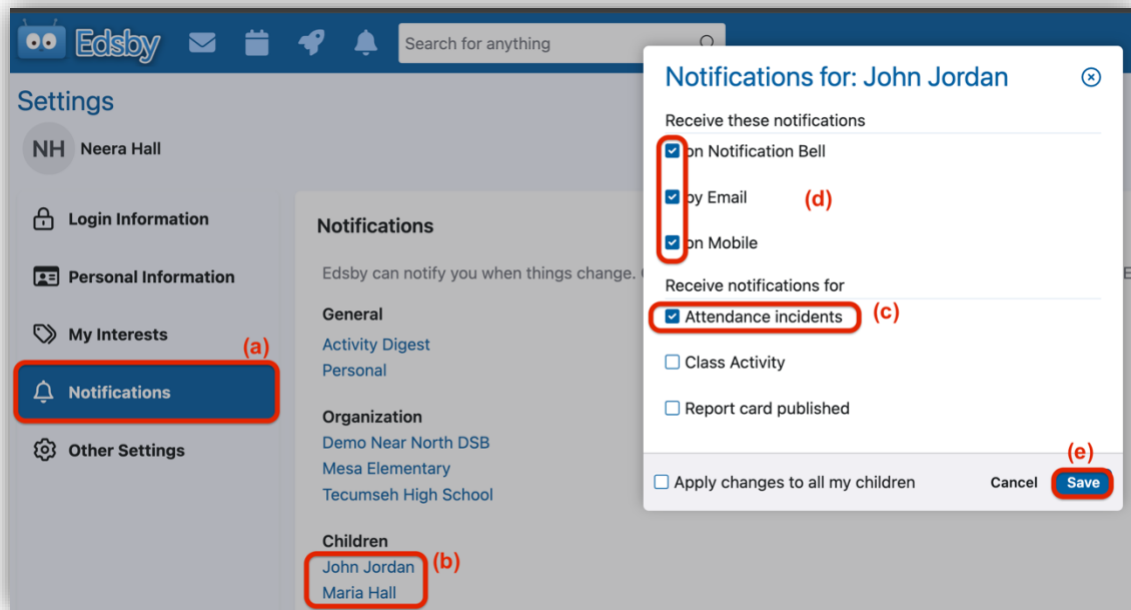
Edsby

Search for anything

Settings

NH Neera Hall

Login Information

Personal Information

My Interests

(a)

Notifications

Other Settings

Notifications

Edsby can notify you when things change. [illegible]

General

Activity Digest

Personal

Organization

Demo Near North DSB

Mesa Elementary

Tecumseh High School

Children

John Jordan

(b)

Maria Hall

Notifications for: John Jordan

Receive these notifications

on Notification Bell

by Email

(d)

on Mobile

Receive notifications for

Attendance incidents

(c)

Class Activity

Report card published

(e)

Apply changes to all my children

Cancel

Save